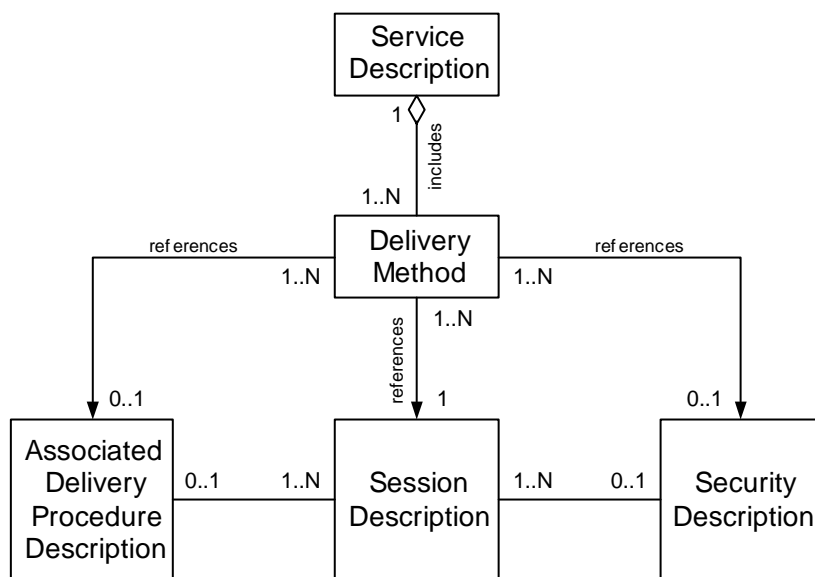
Service Description

1

includes

1..N

Delivery Method

references

1..N

references

1..N

1..N

references

0..1

1

0..1

Associated Delivery Procedure Description

0..1

1..N

Session Description

1..N

0..1

Security Description